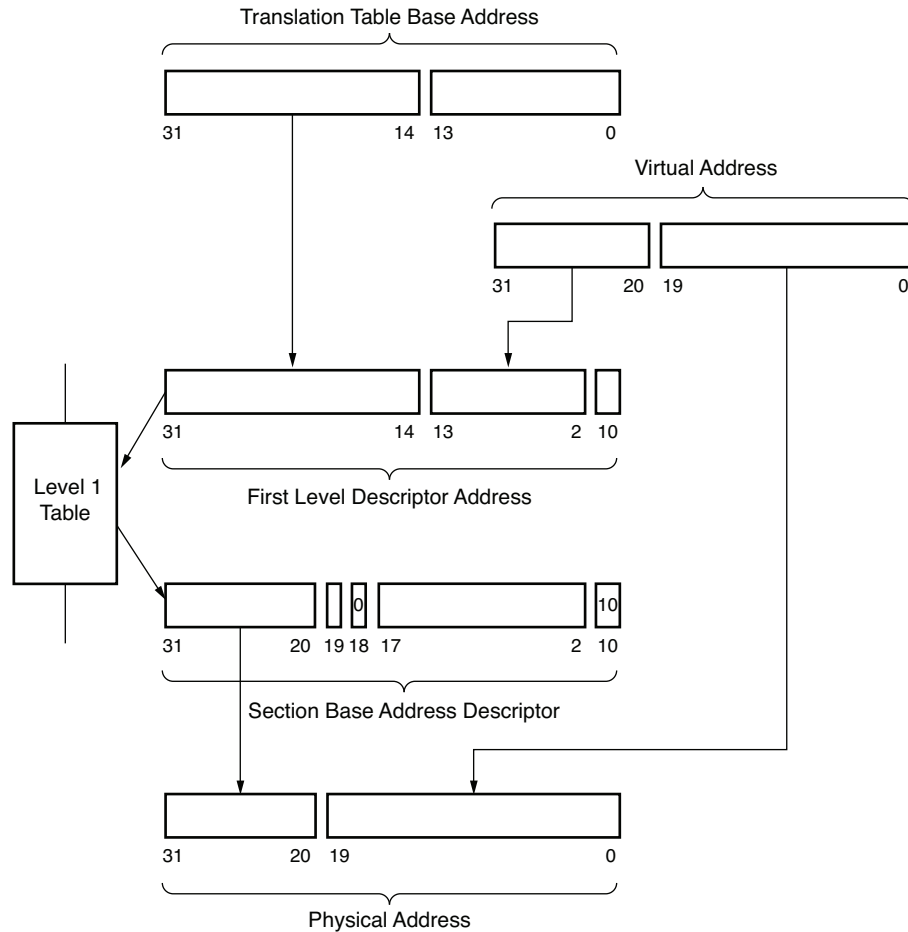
Translation Table Base Address

31 14 13 0

Virtual Address

31 20 19 0

31 14 13 2 1 0

Level 1 Table

First Level Descriptor Address

0

10

31 20 19 18 17 2 1 0

Section Base Address Descriptor

31 20 19 0

Physical Address